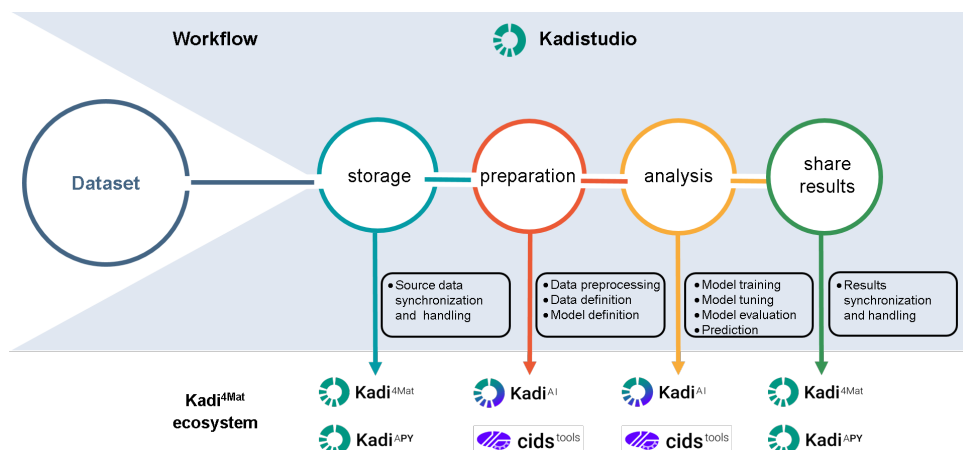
Workflow

Kadistudio

Dataset

storage

preparation

analysis

share results

• Source data synchronization and handling

• Data preprocessing
• Data definition
• Model definition

• Model training
• Model tuning
• Model evaluation
• Prediction

• Results synchronization and handling

Kadi$^{4Mat}$ ecosystem

Kadi$^{4Mat}$

Kadi$^{APY}$

Kadi$^{AI}$

cids$^{tools}$

Kadi$^{AI}$

cids$^{tools}$

Kadi$^{4Mat}$

Kadi$^{APY}$